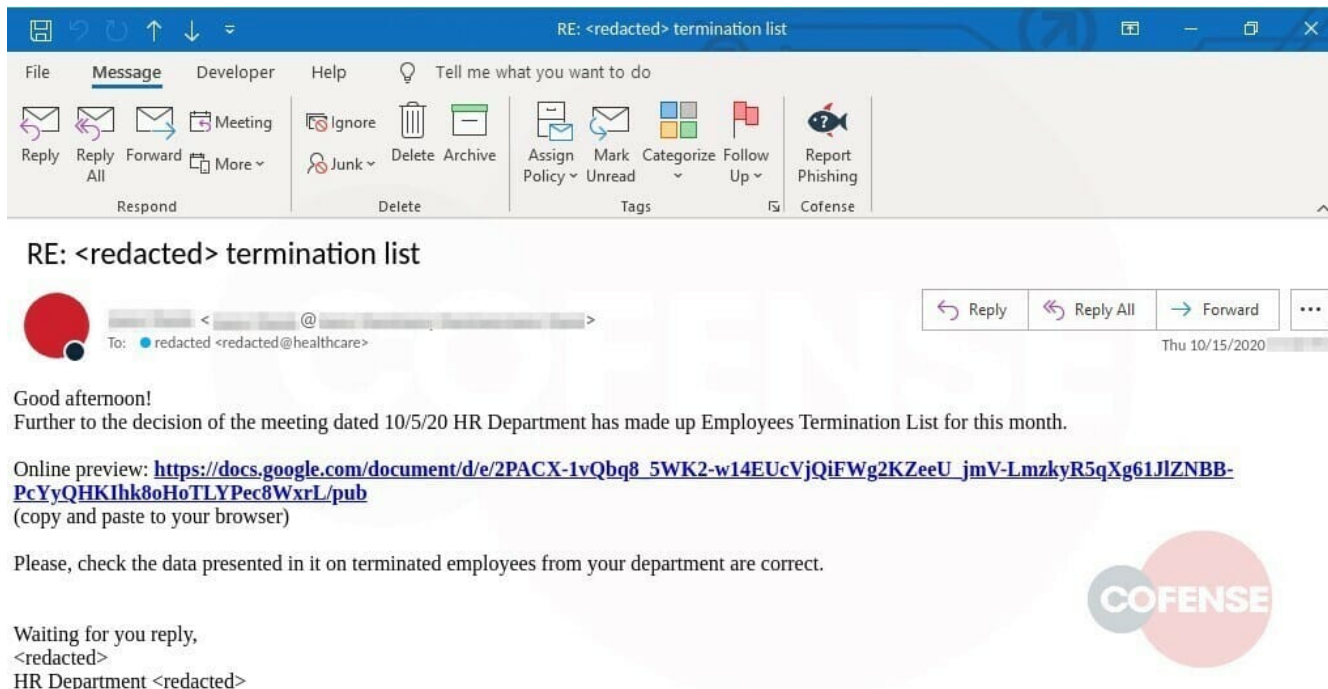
RE: <redacted> termination list

File Message Developer Help Tell me what you want to do

Reply Reply All Forward Meeting More
Respond

Ignore Junk Delete Archive
Delete

Assign Policy Mark Unread Categorize Follow Up
Tags

Report Phishing
Cofense

RE: <redacted> termination list

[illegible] < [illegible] @ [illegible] >
To: redacted <redacted@healthcare>

Reply Reply All Forward ...
Thu 10/15/2020 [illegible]

COFENSE

Good afternoon!
Further to the decision of the meeting dated 10/5/20 HR Department has made up Employees Termination List for this month.

Online preview: https://docs.google.com/document/d/e/2PACX-1vQbq8_5WK2-w14EUcVjQiFWg2KZeeU_jmV-LmzkyR5qXg61JlZNBB-PcYyQHKIhk8oHoTLYPec8WxrL/pub
(copy and paste to your browser)

Please, check the data presented in it on terminated employees from your department are correct.

COFENSE

Waiting for you reply,
<redacted>
HR Department <redacted>